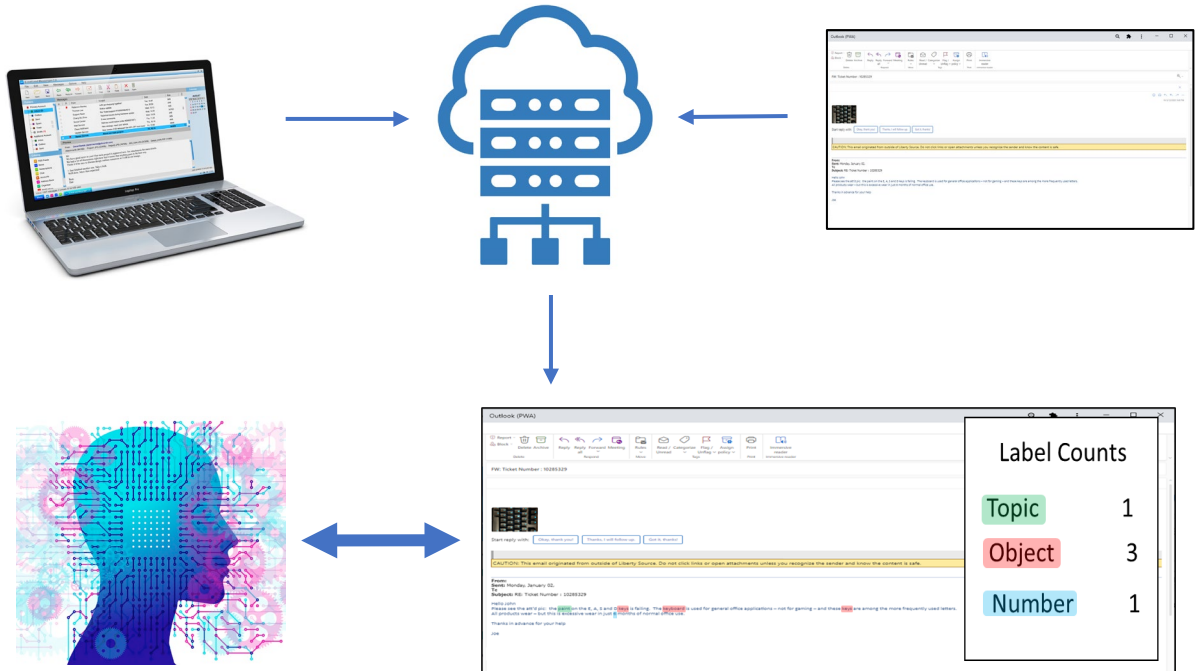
Outlook (PWA)

Report Block Delete Archive Reply Reply all Forward Meeting Rules Read / Unread Categorize Flag / Unflag Assign policy Print Immersive reader

FW: Ticket Number : 10285329

Start reply with: Okay, thank you! Thanks, I will follow up. Got it, thanks!

CAUTION: This email originated from outside of Liberty Source. Do not click links or open attachments unless you recognize the sender and know the content is safe.

From:
Sent: Monday, January 02,
To:
Subject: RE: Ticket Number : 10285329

Hello John
Please see the att'd pic - the paint on the E, A, 3 and D keys is failing. The keyboard is used for general office applications – not for gaming – and these keys are among the more frequently used letters. All products wear – but this is excessive wear in just 6 months of normal office use.

Thanks in advance for your help

Joe

Label Counts

Topic 1

Object 3

Number 1